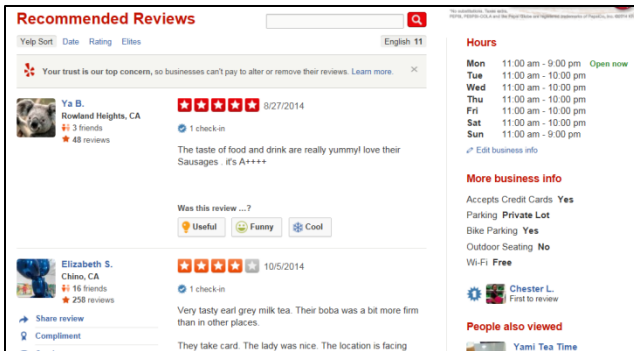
Recommended Reviews

Yelp Sort Date Rating Elites

English 11

Your trust is our top concern, so businesses can't pay to alter or remove their reviews. Learn more.

Ya B.
Rowland Heights, CA
3 friends
48 reviews

8/27/2014

1 check-in

The taste of food and drink are really yummy! love their Sausages . it's A++++

Was this review ...?
Useful Funny Cool

Elizabeth S.
Chino, CA
16 friends
258 reviews

Share review
Compliment

10/5/2014

1 check-in

Very tasty earl grey milk tea. Their boba was a bit more firm than in other places.

They take card. The lady was nice. The location is facing

Hours

| Mon | 11:00 am - 9:00 pm | Open now |
|---|---|---|
| Tue | 11:00 am - 10:00 pm | |
| Wed | 11:00 am - 10:00 pm | |
| Thu | 11:00 am - 10:00 pm | |
| Fri | 11:00 am - 10:00 pm | |
| Sat | 11:00 am - 10:00 pm | |
| Sun | 11:00 am - 9:00 pm | |

Edit business info

More business info

Accepts Credit Cards Yes
Parking Private Lot
Bike Parking Yes
Outdoor Seating No
Wi-Fi Free

Chester L.
First to review

People also viewed

Yami Tea Time